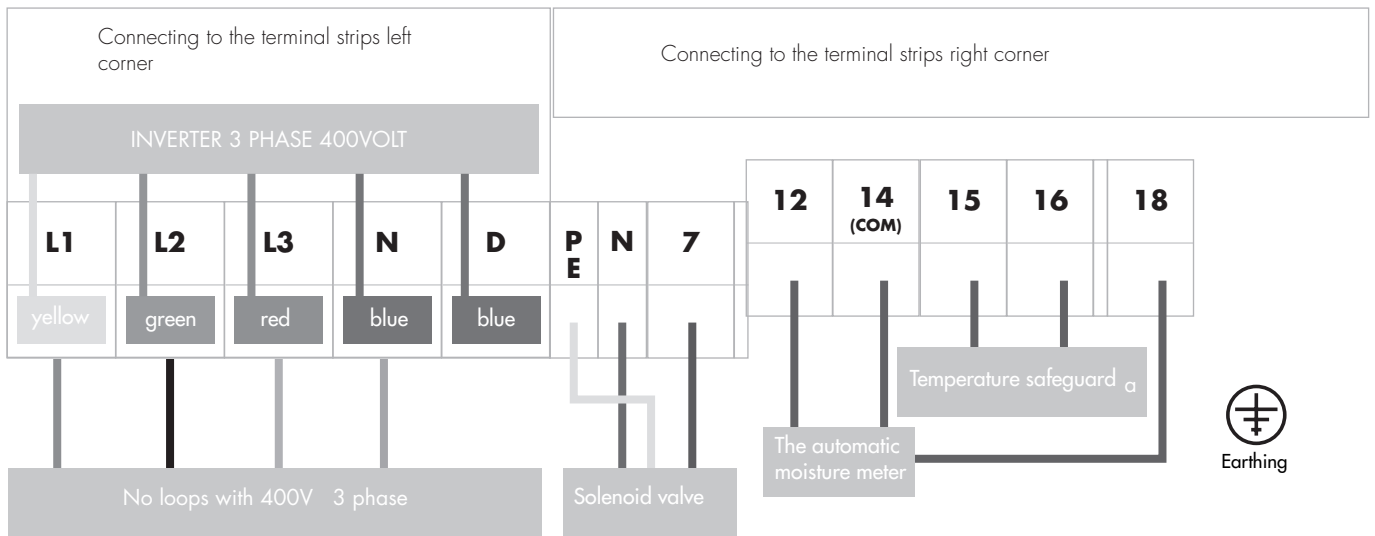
Connecting to the terminal strips left corner

Connecting to the terminal strips right corner

INVERTER 3 PHASE 400VOLT

| L1 | L2 | L3 | N | D | PE | N | 7 |
|---|---|---|---|---|---|---|---|
| yellow | green | red | blue | blue | | | |

| 12 | 14 (COM) | 15 | 16 | 18 |
|---|---|---|---|---|

Temperature safeguard a

The automatic moisture meter

Earthing

No loops with 400V 3 phase

Solenoid valve